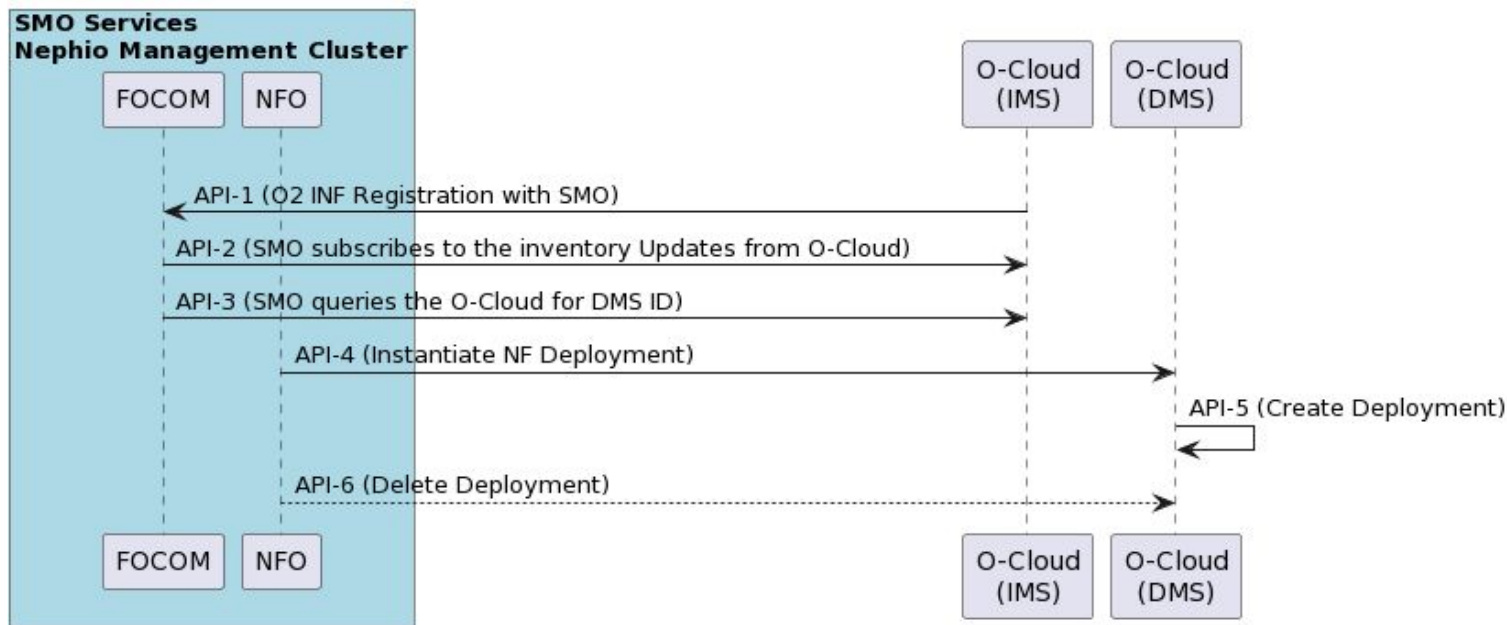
SMO Services
Nephio Management Cluster

FOCOM NFO O-Cloud (IMS) O-Cloud (DMS)

API-1 (O2 INF Registration with SMO)

API-2 (SMO subscribes to the inventory Updates from O-Cloud)

API-3 (SMO queries the O-Cloud for DMS ID)

API-4 (Instantiate NF Deployment)

API-5 (Create Deployment)

API-6 (Delete Deployment)

FOCOM NFO O-Cloud (IMS) O-Cloud (DMS)